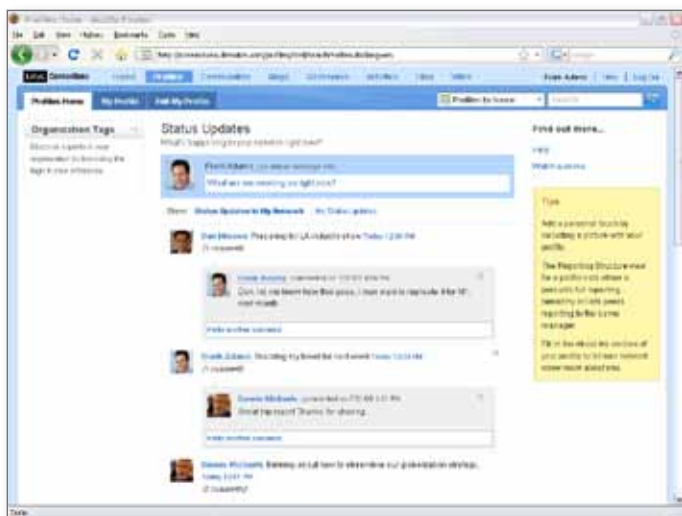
Profiles Home - Mozilla Firefox

File Edit View History Bookmarks Tools Help

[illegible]

Lotus Connections Home Profiles Communities Blogs Bookmarks Activities Files Wikis

Frank Adams | Help | Log Out

Profiles Home My Profile Edit My Profile Profiles by Name

Organization Tags

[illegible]

Status Updates

What's happening in your network right now?

Frank Adams

What are you working on right now?

Show: Status Updates in My Network My Status Updates

Dan Misawa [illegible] Today 1:26 PM

Frank Adams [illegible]

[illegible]

Frank Adams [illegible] Today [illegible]

Dennis McCarthy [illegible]

Great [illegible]

Dennis McCarthy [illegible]

Find out more...

Help

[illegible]

Tips

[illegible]

Done